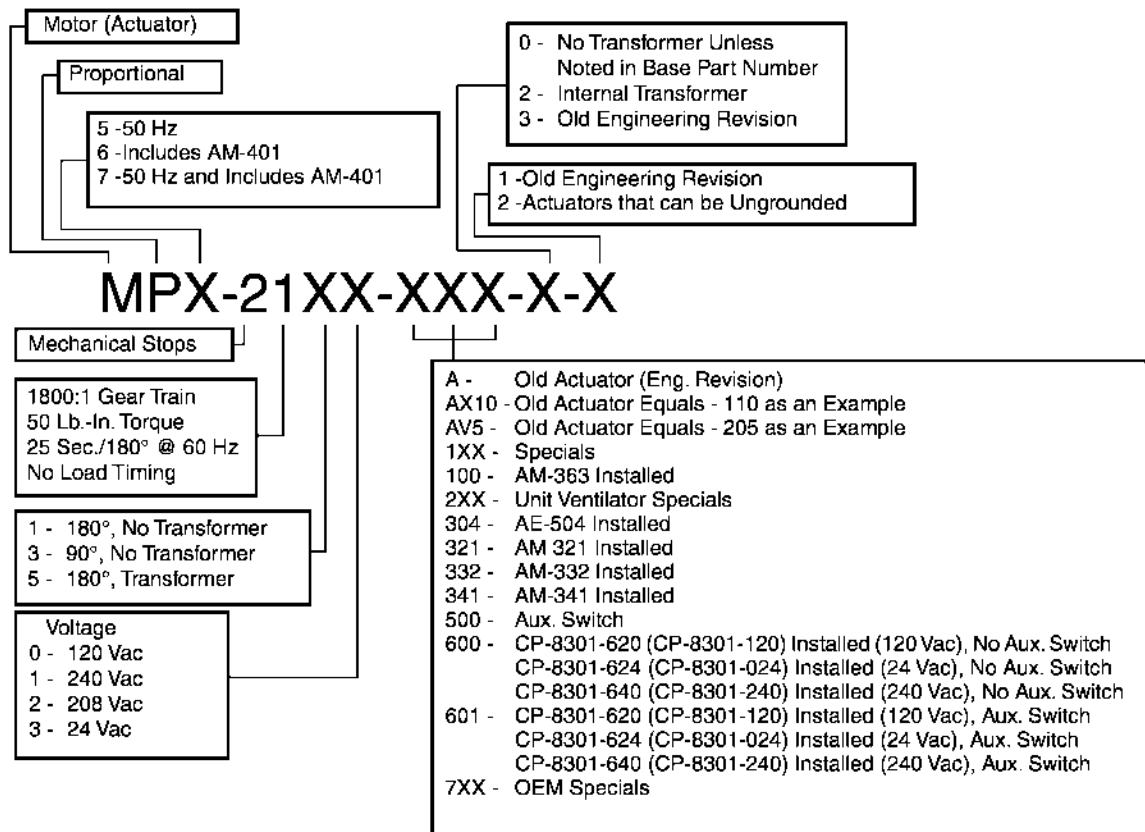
Motor (Actuator)

Proportional

5 -50 Hz
6 -Includes AM-401
7 -50 Hz and Includes AM-401

0 - No Transformer Unless Noted in Base Part Number
2 - Internal Transformer
3 - Old Engineering Revision

1 -Old Engineering Revision
2 -Actuators that can be Ungrounded

MPX-21XX-XXX-X-X

Mechanical Stops

1800:1 Gear Train
50 Lb.-In. Torque
25 Sec./180° @ 60 Hz
No Load Timing

1 - 180°, No Transformer
3 - 90°, No Transformer
5 - 180°, Transformer

Voltage
0 - 120 Vac
1 - 240 Vac
2 - 208 Vac
3 - 24 Vac

A - Old Actuator (Eng. Revision)
AX10 - Old Actuator Equals - 110 as an Example
AV5 - Old Actuator Equals - 205 as an Example
1XX - Specials
100 - AM-363 Installed
2XX - Unit Ventilator Specials
304 - AE-504 Installed
321 - AM 321 Installed
332 - AM-332 Installed
341 - AM-341 Installed
500 - Aux. Switch
600 - CP-8301-620 (CP-8301-120) Installed (120 Vac), No Aux. Switch
CP-8301-624 (CP-8301-024) Installed (24 Vac), No Aux. Switch
CP-8301-640 (CP-8301-240) Installed (240 Vac), No Aux. Switch
601 - CP-8301-620 (CP-8301-120) Installed (120 Vac), Aux. Switch
CP-8301-624 (CP-8301-024) Installed (24 Vac), Aux. Switch
CP-8301-640 (CP-8301-240) Installed (240 Vac), Aux. Switch
7XX - OEM Specials